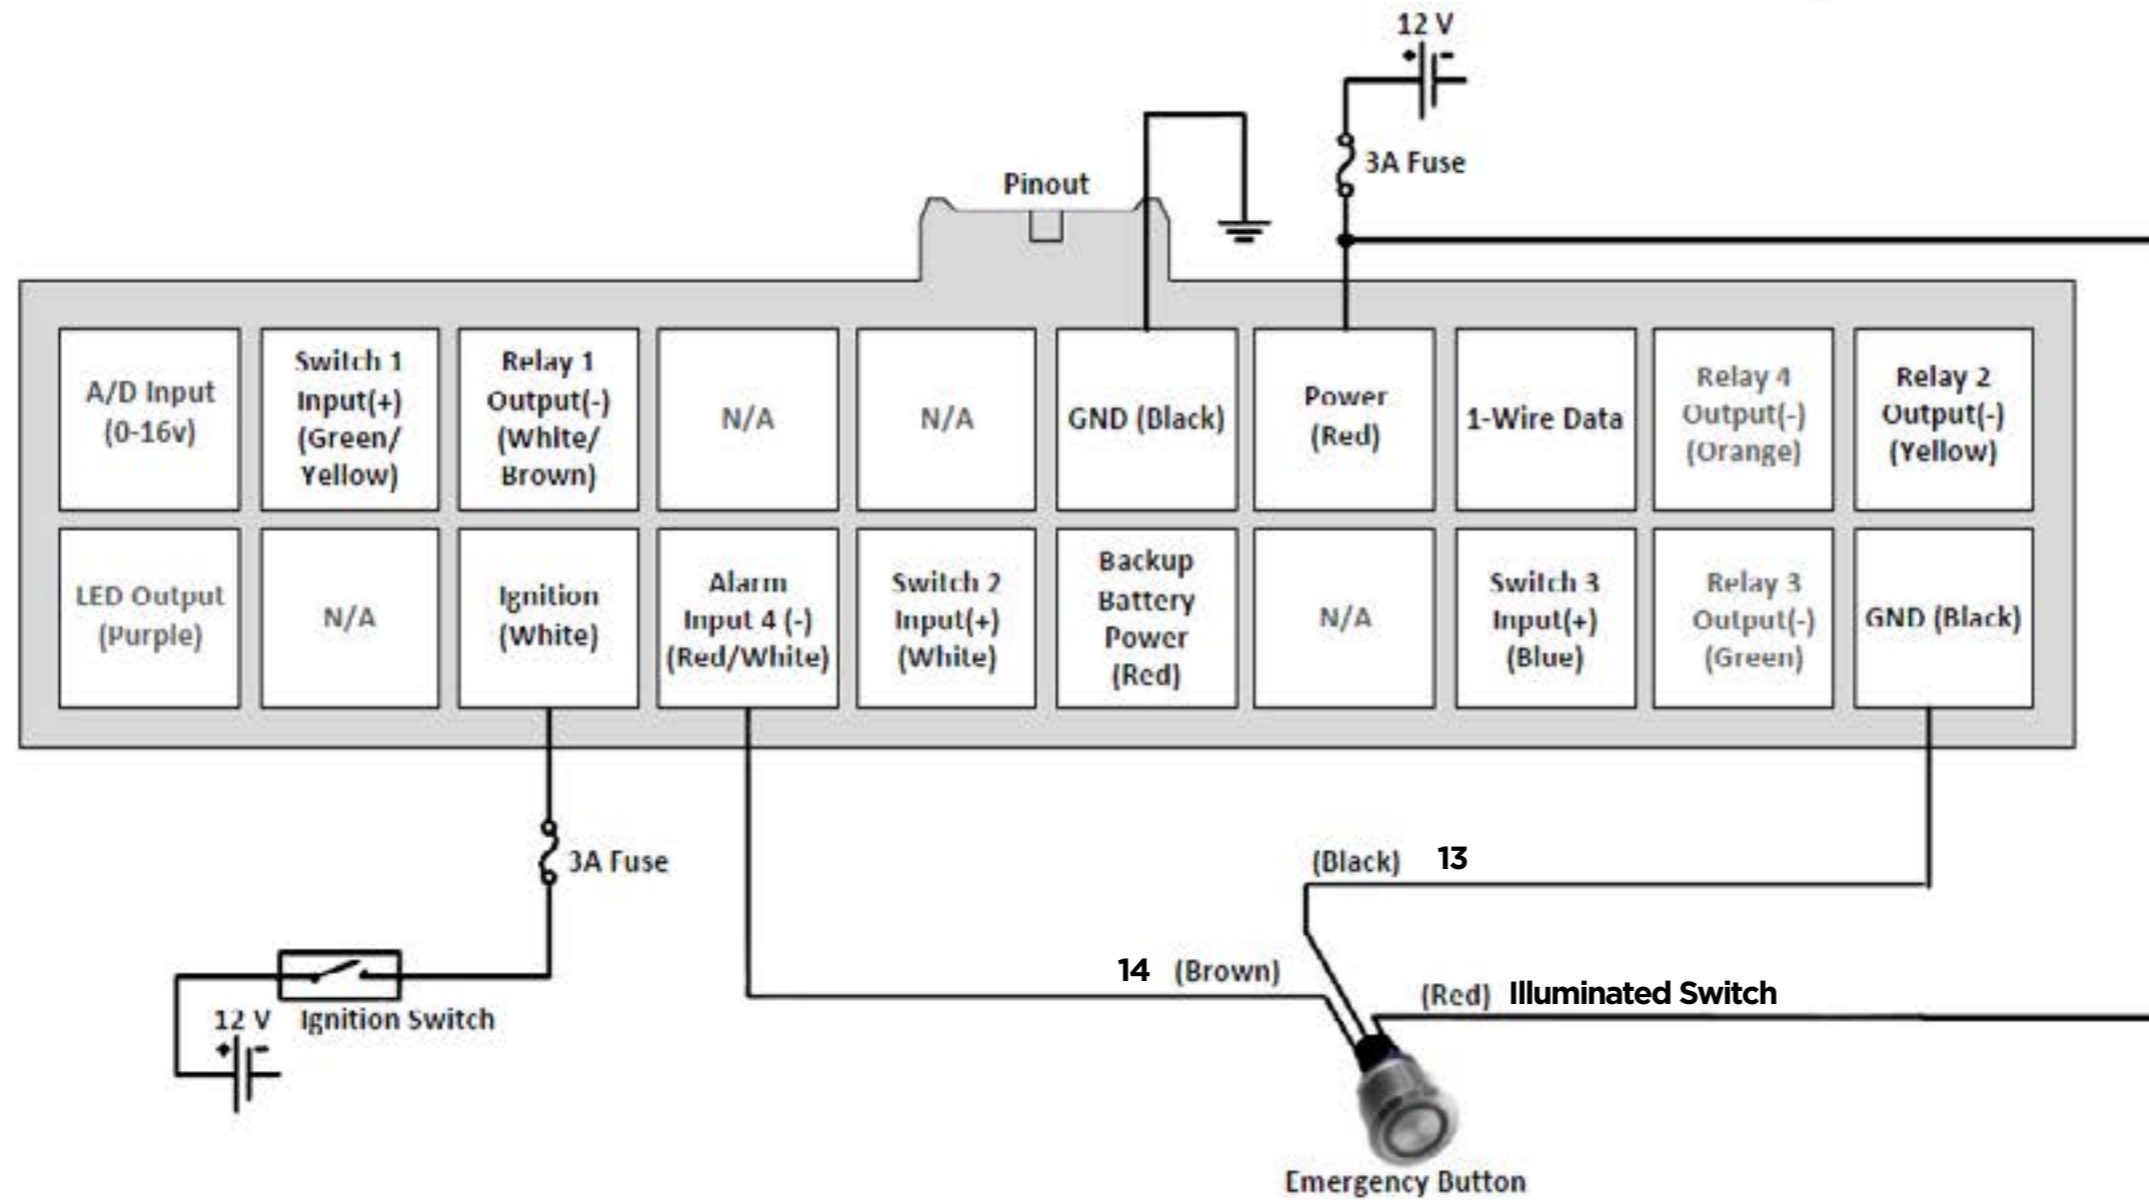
12 V

3A Fuse

Pinout

| A/D Input (0-16v) | Switch 1 Input(+) (Green/ Yellow) | Relay 1 Output(-) (White/ Brown) | N/A | N/A | GND (Black) | Power (Red) | 1-Wire Data | Relay 4 Output(-) (Orange) | Relay 2 Output(-) (Yellow) |
|---|---|---|---|---|---|---|---|---|---|
| LED Output (Purple) | N/A | Ignition (White) | Alarm Input 4 (-) (Red/White) | Switch 2 Input(+) (White) | Backup Battery Power (Red) | N/A | Switch 3 Input(+) (Blue) | Relay 3 Output(-) (Green) | GND (Black) |

3A Fuse

(Black) 13

14 (Brown)

(Red) Illuminated Switch

12 V Ignition Switch

Emergency Button